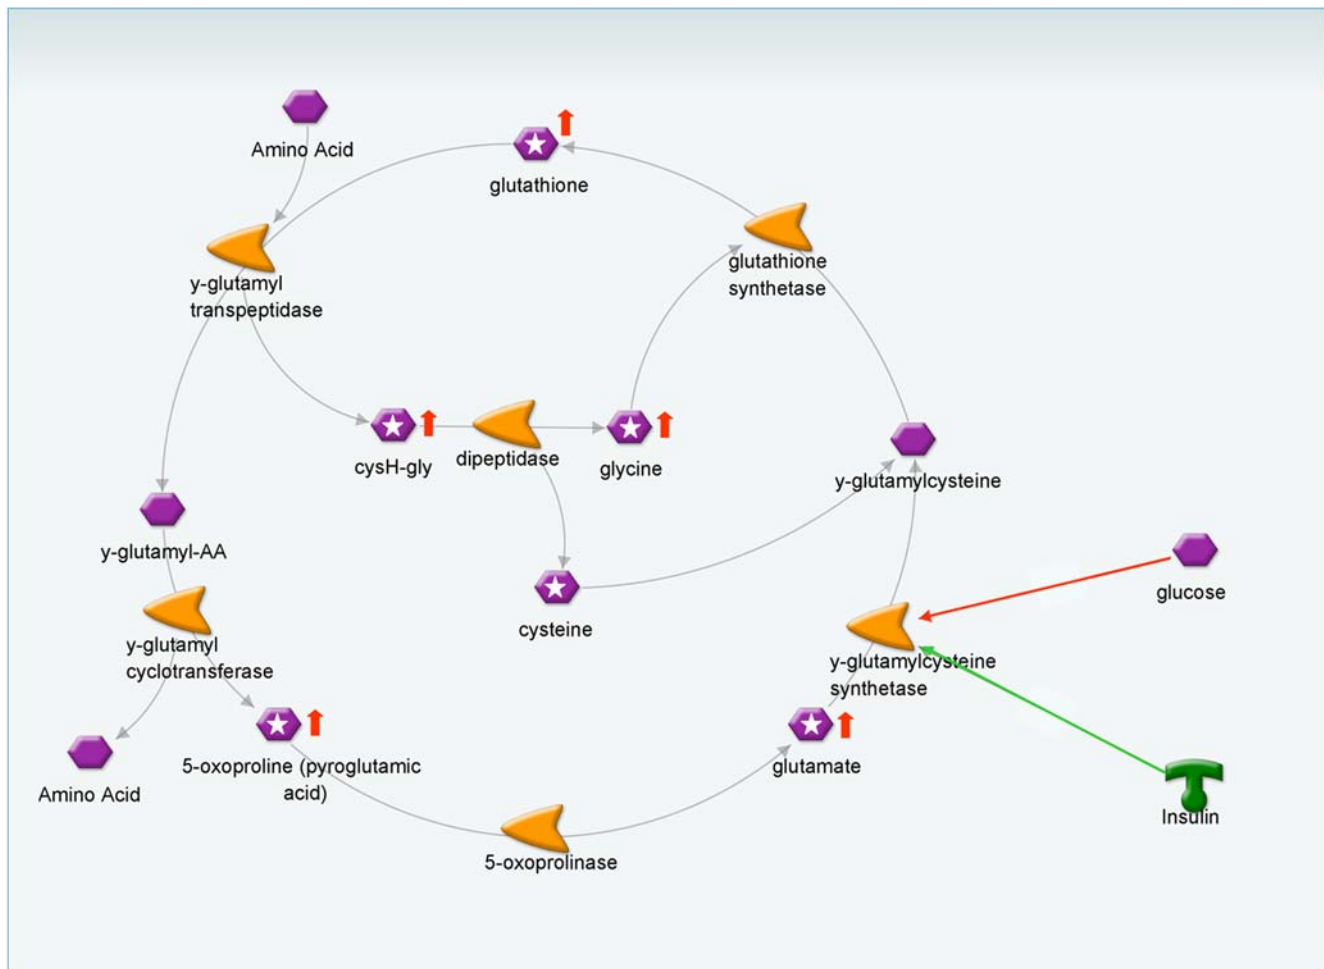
Amino Acid

glutathione

y-glutamyl transpeptidase

glutathione synthetase

cysH-gly

dipeptidase

glycine

y-glutamylcysteine

y-glutamyl-AA

cysteine

glucose

y-glutamyl cyclotransferase

y-glutamylcysteine synthetase

Amino Acid

5-oxoproline (pyroglutamic acid)

glutamate

Insulin

5-oxoprolinase